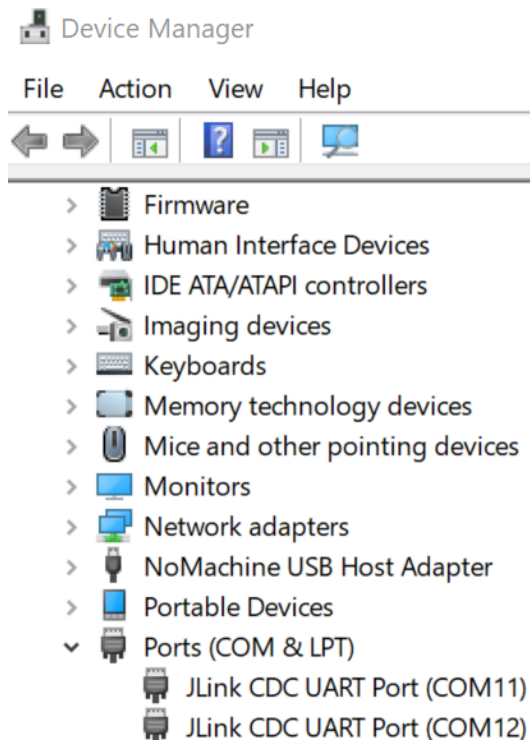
Device Manager

File Action View Help

Firmware
Human Interface Devices
IDE ATA/ATAPI controllers
Imaging devices
Keyboards
Memory technology devices
Mice and other pointing devices
Monitors
Network adapters
NoMachine USB Host Adapter
Portable Devices
Ports (COM & LPT)
JLink CDC UART Port (COM11)
JLink CDC UART Port (COM12)